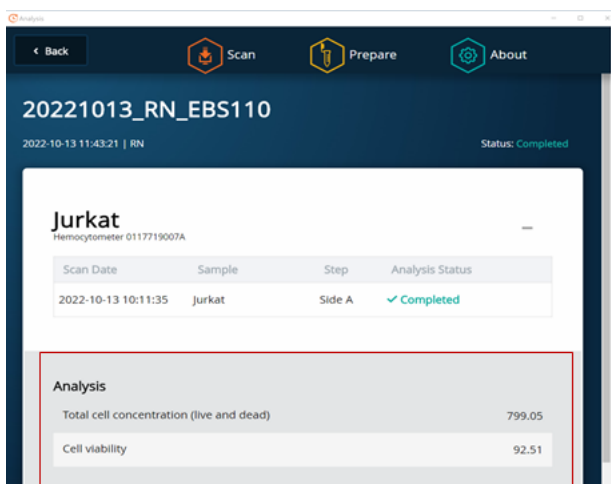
Analysis

‹ Back

Scan

Prepare

About

20221013_RN_EBS110

2022-10-13 11:43:21 | RN

Status: Completed

Jurkat

Hemocytometer 0117719007A

–

| Scan Date | Sample | Step | Analysis Status |
|---|---|---|---|
| 2022-10-13 10:11:35 | Jurkat | Side A | ✓ Completed |

Analysis

| Total cell concentration (live and dead) | 799.05 |
|---|---|
| Cell viability | 92.51 |